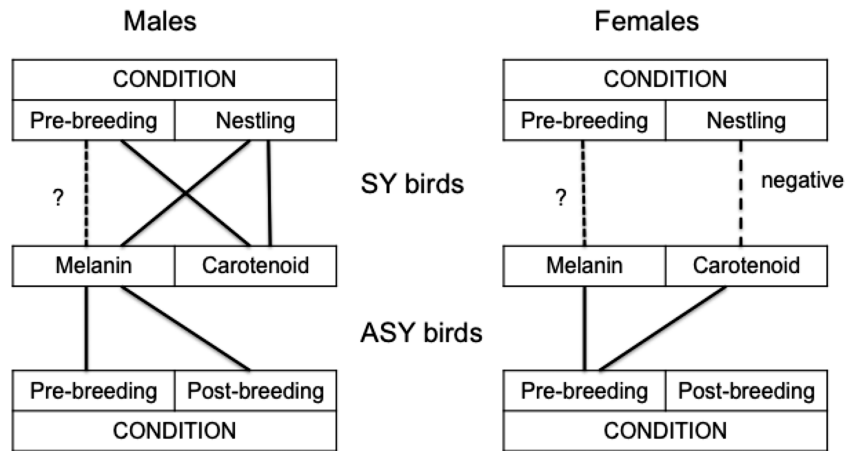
Males

| CONDITION | |
|---|---|
| Pre-breeding | Nestling |

?

| Melanin | Carotenoid |
|---|---|

| Pre-breeding | Post-breeding |
|---|---|
| CONDITION | |

SY birds

ASY birds

Females

| CONDITION | |
|---|---|
| Pre-breeding | Nestling |

?

negative

| Melanin | Carotenoid |
|---|---|

| Pre-breeding | Post-breeding |
|---|---|
| CONDITION | |